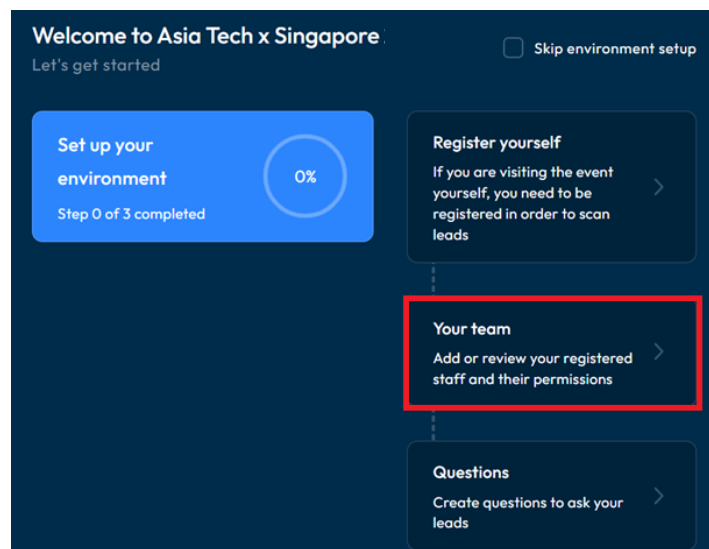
Welcome to Asia Tech x Singapore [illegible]
Let's get started

Skip environment setup

Set up your environment
Step 0 of 3 completed
0%

Register yourself
If you are visiting the event yourself, you need to be registered in order to scan leads

Your team
Add or review your registered staff and their permissions

Questions
Create questions to ask your leads